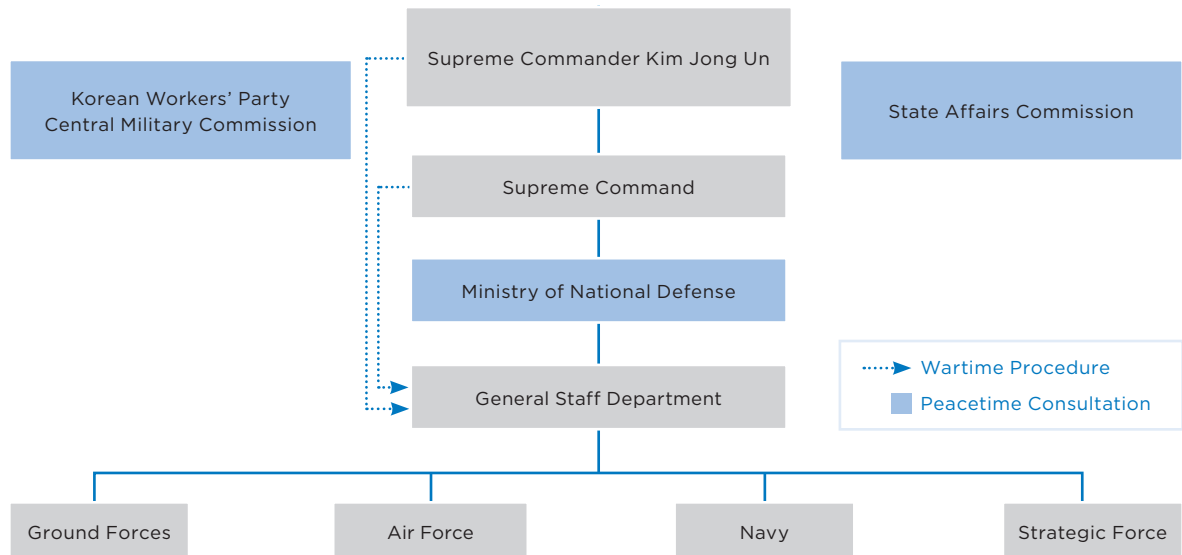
Supreme Commander Kim Jong Un

Korean Workers' Party Central Military Commission

State Affairs Commission

Supreme Command

Ministry of National Defense

General Staff Department

Wartime Procedure

Peacetime Consultation

Ground Forces

Air Force

Navy

Strategic Force